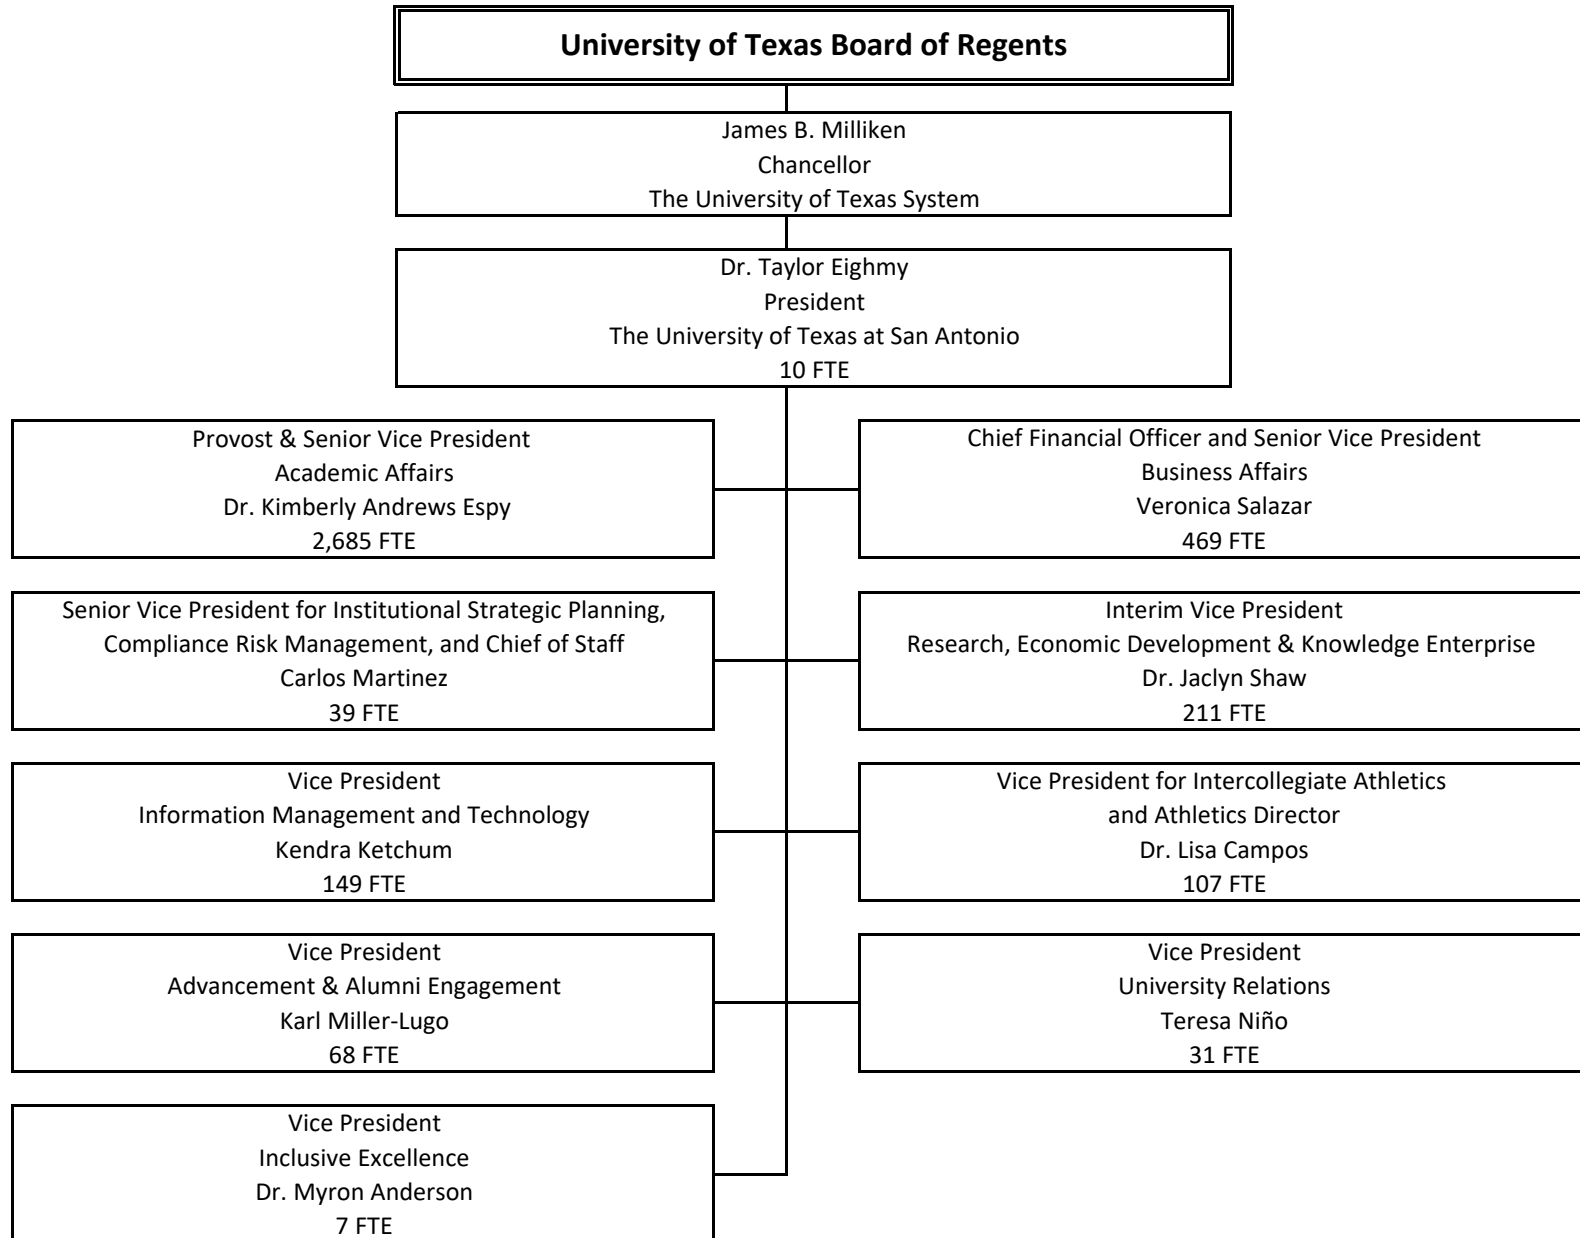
University of Texas Board of Regents

James B. Milliken
Chancellor
The University of Texas System

Dr. Taylor Eighmy
President
The University of Texas at San Antonio
10 FTE

Provost & Senior Vice President
Academic Affairs
Dr. Kimberly Andrews Espy
2,685 FTE

Chief Financial Officer and Senior Vice President
Business Affairs
Veronica Salazar
469 FTE

Senior Vice President for Institutional Strategic Planning, Compliance Risk Management, and Chief of Staff
Carlos Martinez
39 FTE

Interim Vice President
Research, Economic Development & Knowledge Enterprise
Dr. Jaclyn Shaw
211 FTE

Vice President
Information Management and Technology
Kendra Ketchum
149 FTE

Vice President for Intercollegiate Athletics and Athletics Director
Dr. Lisa Campos
107 FTE

Vice President
Advancement & Alumni Engagement
Karl Miller-Lugo
68 FTE

Vice President
University Relations
Teresa Niño
31 FTE

Vice President
Inclusive Excellence
Dr. Myron Anderson
7 FTE